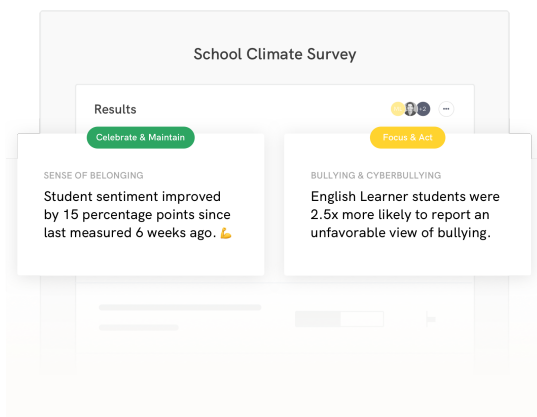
School Climate Survey

Results

+2

Celebrate & Maintain

SENSE OF BELONGING

Student sentiment improved by 15 percentage points since last measured 6 weeks ago. 💪

Focus & Act

BULLYING & CYBERBULLYING

English Learner students were 2.5x more likely to report an unfavorable view of bullying.